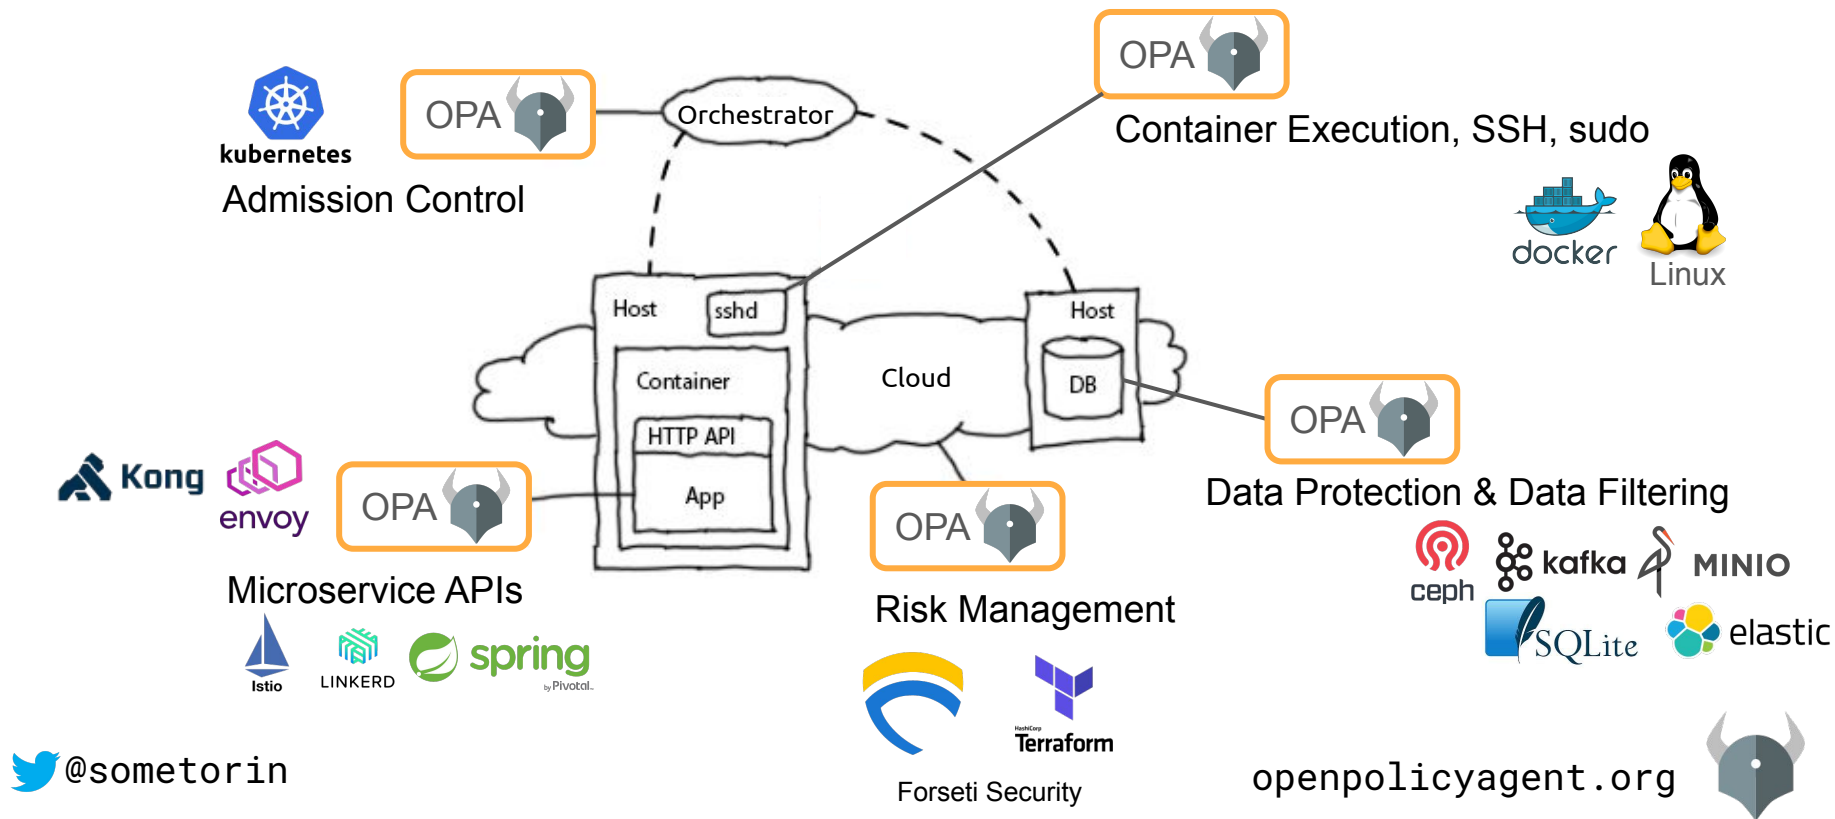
kubernetes
Admission Control

OPA

Orchestrator

OPA
Container Execution, SSH, sudo

docker
Linux

Host
sshd
Container
HTTP API
App

Cloud

Host
DB

OPA
Data Protection & Data Filtering

ceph
kafka
MINIO
SQLite
elastic

Kong
envoy
OPA
Microservice APIs
Istio
LINKERD
spring
by Pivotal

OPA
Risk Management
HashiCorp
Terraform
Forseti Security

@sometorin

openpolicyagent.org